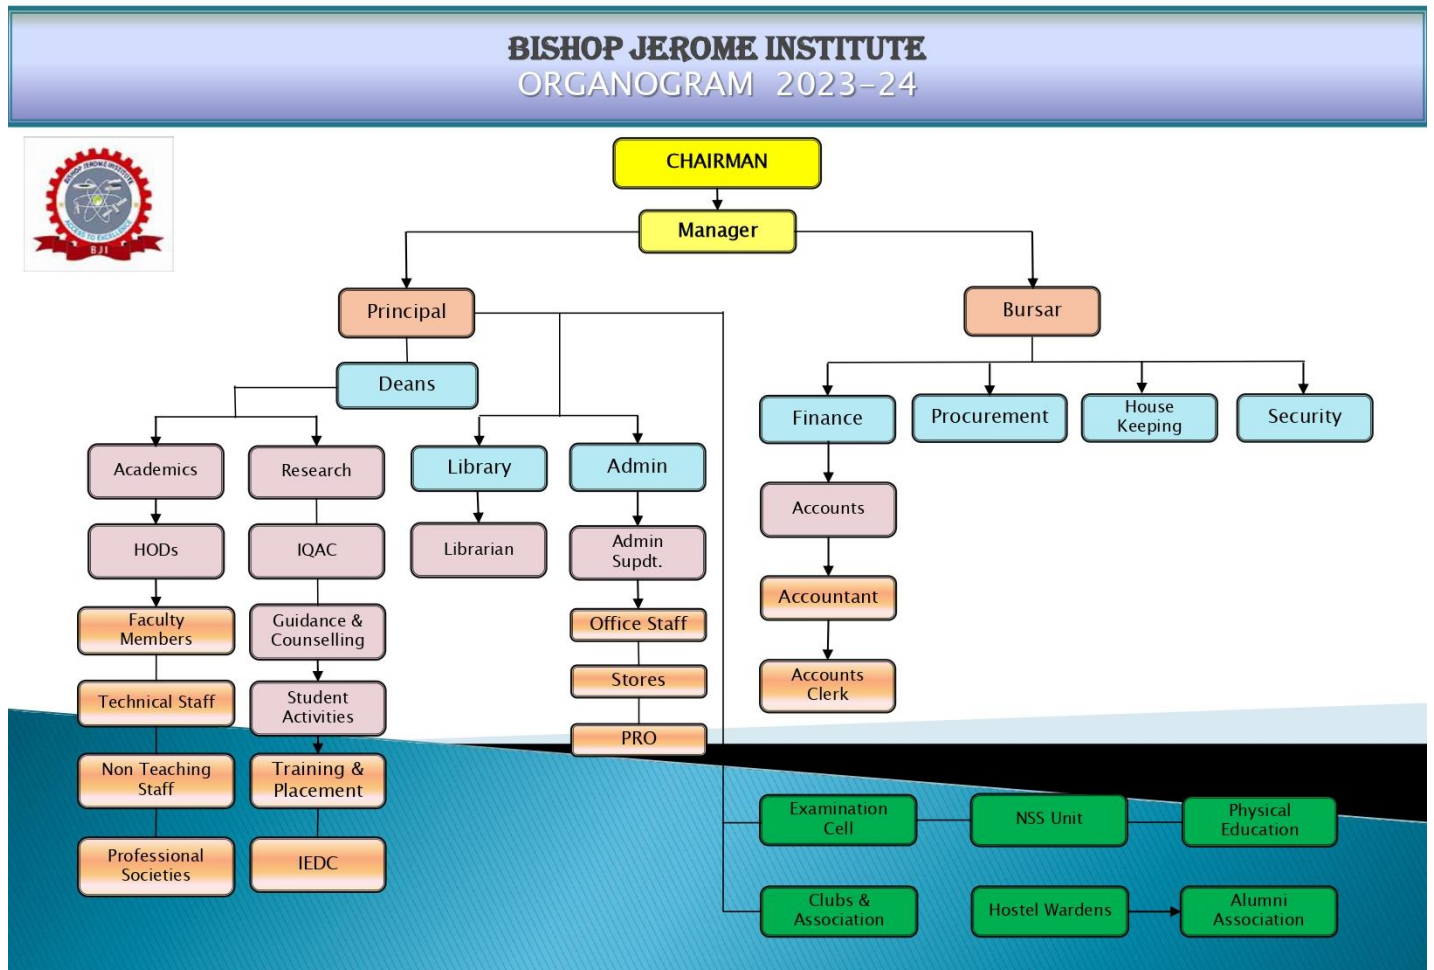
BISHOP JEROME INSTITUTE
ORGANOGRAM 2023-24

BISHOP JEROME INSTITUTE
BJI

CHAIRMAN

Manager

Principal

Bursar

Deans

Finance

Procurement

House Keeping

Security

Academics

Research

Library

Admin

Accounts

HODs

IQAC

Librarian

Admin Supdt.

Accountant

Faculty Members

Guidance & Counselling

Office Staff

Accounts Clerk

Technical Staff

Student Activities

Stores

PRO

Non Teaching Staff

Training & Placement

Examination Cell

NSS Unit

Physical Education

Professional Societies

IEDC

Clubs & Association

Hostel Wardens

Alumni Association